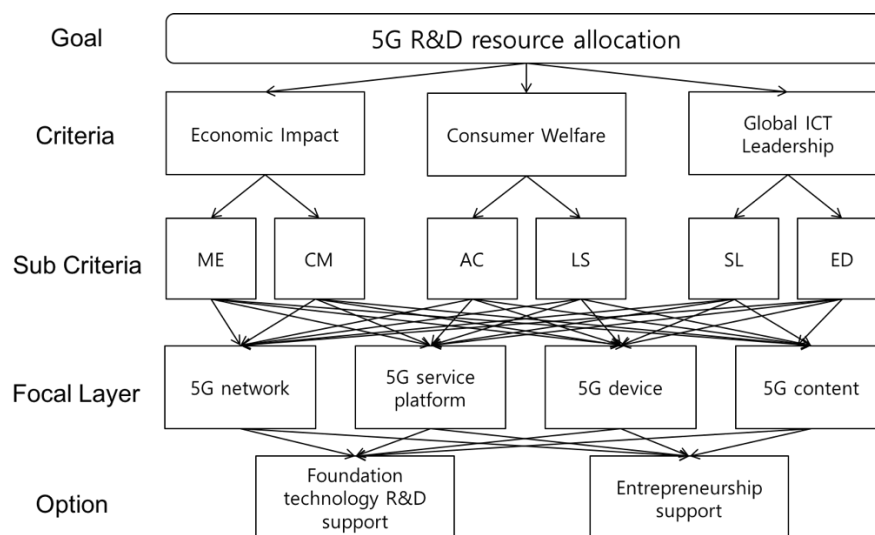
Goal

5G R&D resource allocation

Criteria

Economic Impact

Consumer Welfare

Global ICT Leadership

Sub Criteria

ME

CM

AC

LS

SL

ED

Focal Layer

5G network

5G service platform

5G device

5G content

Option

Foundation technology R&D support

Entrepreneurship support